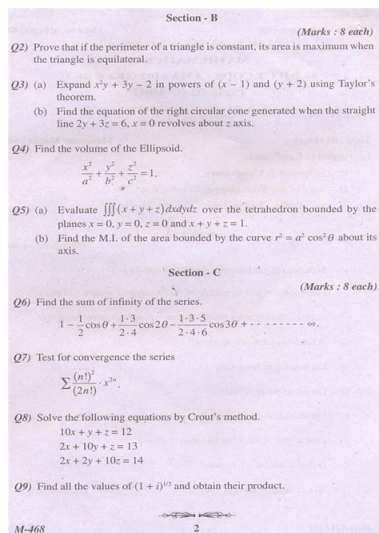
Section - B

(Marks : 8 each)

Q2) Prove that if the perimeter of a triangle is constant, its area is maximum when the triangle is equilateral.

Q3) (a) Expand $x^2y + 3y - 2$ in powers of $(x - 1)$ and $(y + 2)$ using Taylor's theorem.

(b) Find the equation of the right circular cone generated when the straight line $2y + 3z = 6$, $x = 0$ revolves about $z$ axis.

Q4) Find the volume of the Ellipsoid.

$\frac{x^2}{a^2} + \frac{y^2}{b^2} + \frac{z^2}{c^2} = 1.$

Q5) (a) Evaluate $\iiint (x + y + z)\,dxdydz$ over the tetrahedron bounded by the planes $x = 0$, $y = 0$, $z = 0$ and $x + y + z = 1$.

(b) Find the M.I. of the area bounded by the curve $r^2 = a^2\cos^2\theta$ about its axis.

Section - C

(Marks : 8 each)

Q6) Find the sum of infinity of the series.

$1 - \frac{1}{2}\cos\theta + \frac{1\cdot3}{2\cdot4}\cos 2\theta - \frac{1\cdot3\cdot5}{2\cdot4\cdot6}\cos 3\theta + \text{-------}\infty.$

Q7) Test for convergence the series

$\sum \frac{(n!)^2}{(2n!)} \cdot x^{2n}.$

Q8) Solve the following equations by Crout's method.

$10x + y + z = 12$
$2x + 10y + z = 13$
$2x + 2y + 10z = 14$

Q9) Find all the values of $(1 + i)^{1/3}$ and obtain their product.

M-468 2